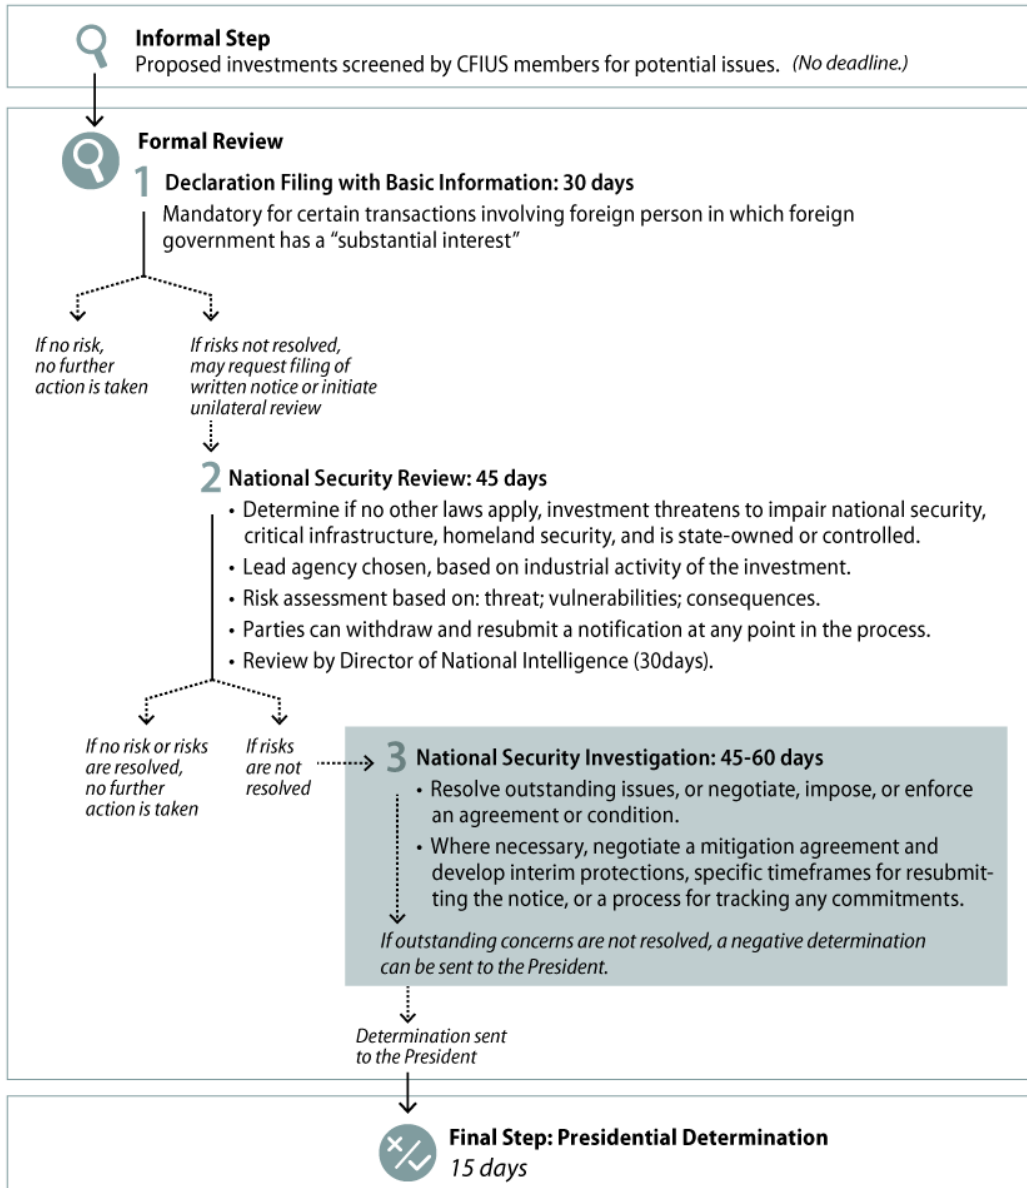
Informal Step
Proposed investments screened by CFIUS members for potential issues. (No deadline.)

Formal Review

1 Declaration Filing with Basic Information: 30 days
Mandatory for certain transactions involving foreign person in which foreign government has a "substantial interest"

If no risk, no further action is taken

If risks not resolved, may request filing of written notice or initiate unilateral review

2 National Security Review: 45 days
• Determine if no other laws apply, investment threatens to impair national security, critical infrastructure, homeland security, and is state-owned or controlled.
• Lead agency chosen, based on industrial activity of the investment.
• Risk assessment based on: threat; vulnerabilities; consequences.
• Parties can withdraw and resubmit a notification at any point in the process.
• Review by Director of National Intelligence (30days).

If no risk or risks are resolved, no further action is taken

If risks are not resolved

3 National Security Investigation: 45-60 days
• Resolve outstanding issues, or negotiate, impose, or enforce an agreement or condition.
• Where necessary, negotiate a mitigation agreement and develop interim protections, specific timeframes for resubmitting the notice, or a process for tracking any commitments.

If outstanding concerns are not resolved, a negative determination can be sent to the President.

Determination sent to the President

Final Step: Presidential Determination
15 days